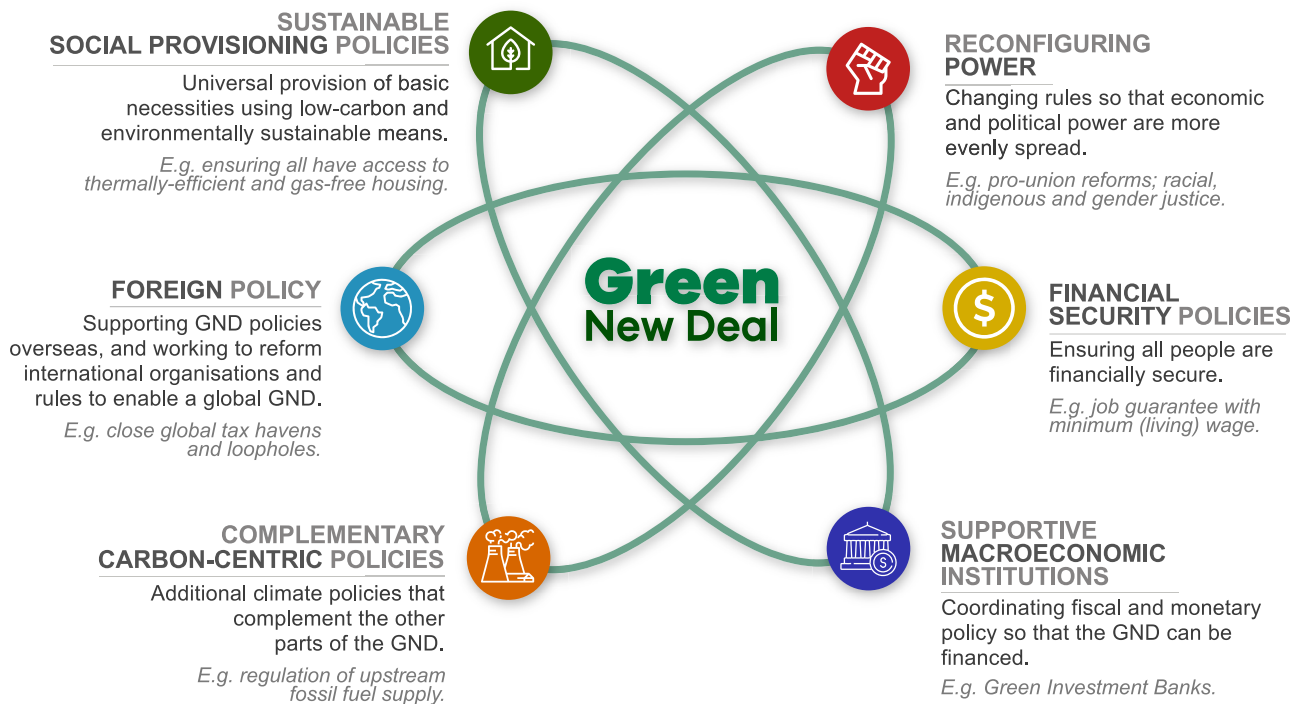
SUSTAINABLE SOCIAL PROVISIONING POLICIES

Universal provision of basic necessities using low-carbon and environmentally sustainable means.

E.g. ensuring all have access to thermally-efficient and gas-free housing.

RECONFIGURING POWER

Changing rules so that economic and political power are more evenly spread.

E.g. pro-union reforms; racial, indigenous and gender justice.

FOREIGN POLICY

Supporting GND policies overseas, and working to reform international organisations and rules to enable a global GND.

E.g. close global tax havens and loopholes.

Green New Deal

FINANCIAL SECURITY POLICIES

Ensuring all people are financially secure.

E.g. job guarantee with minimum (living) wage.

COMPLEMENTARY CARBON-CENTRIC POLICIES

Additional climate policies that complement the other parts of the GND.

E.g. regulation of upstream fossil fuel supply.

SUPPORTIVE MACROECONOMIC INSTITUTIONS

Coordinating fiscal and monetary policy so that the GND can be financed.

E.g. Green Investment Banks.